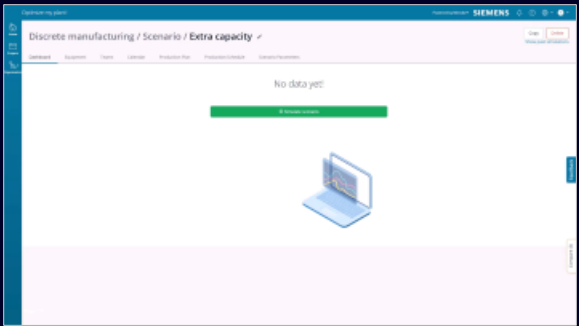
Optimize my plant

SIEMENS

Discrete manufacturing / Scenario / Extra capacity ✓

Copy

Delete

Dashboard

Equipment

Teams

Calendar

Production Plan

Production Schedule

Scenario Parameters

No data yet!

Simulate scenario

Feedback